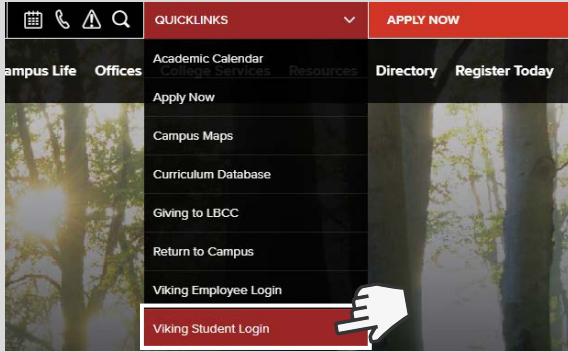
QUICKLINKS
APPLY NOW
ampus Life Offices College Services Resources Directory Register Today
Academic Calendar
Apply Now
Campus Maps
Curriculum Database
Giving to LBCC
Return to Campus
Viking Employee Login
Viking Student Login